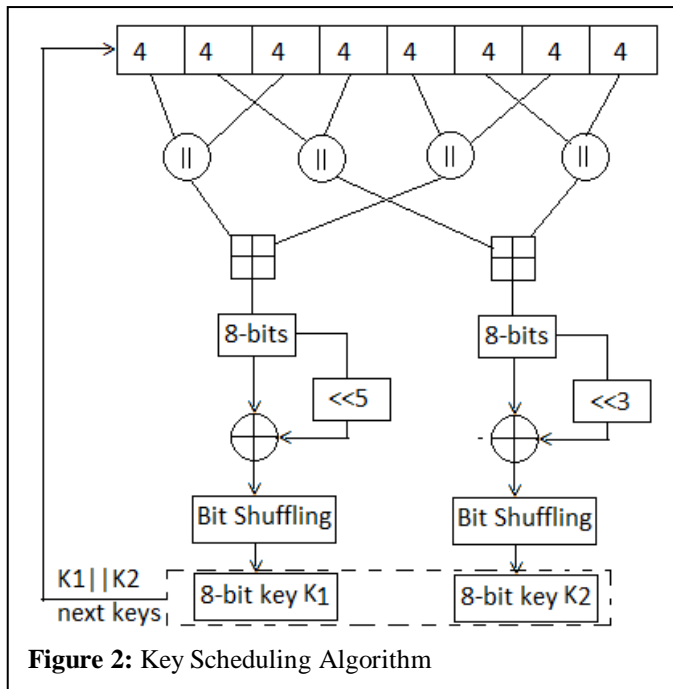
| 4 | 4 | 4 | 4 | 4 | 4 | 4 | 4 |
|---|---|---|---|---|---|---|---|

||

||

||

||

8-bits

<<5

8-bits

<<3

Bit Shuffling

Bit Shuffling

K1| |K2

next keys

8-bit key K1

8-bit key K2

**Figure 2:** Key Scheduling Algorithm